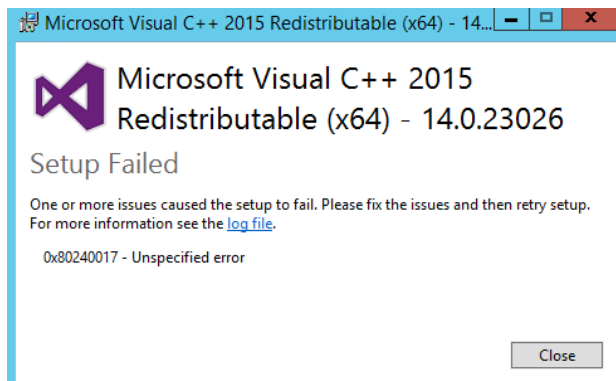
Microsoft Visual C++ 2015 Redistributable (x64) - 14...

Microsoft Visual C++ 2015 Redistributable (x64) - 14.0.23026

Setup Failed

One or more issues caused the setup to fail. Please fix the issues and then retry setup. For more information see the log file.

0x80240017 - Unspecified error

Close